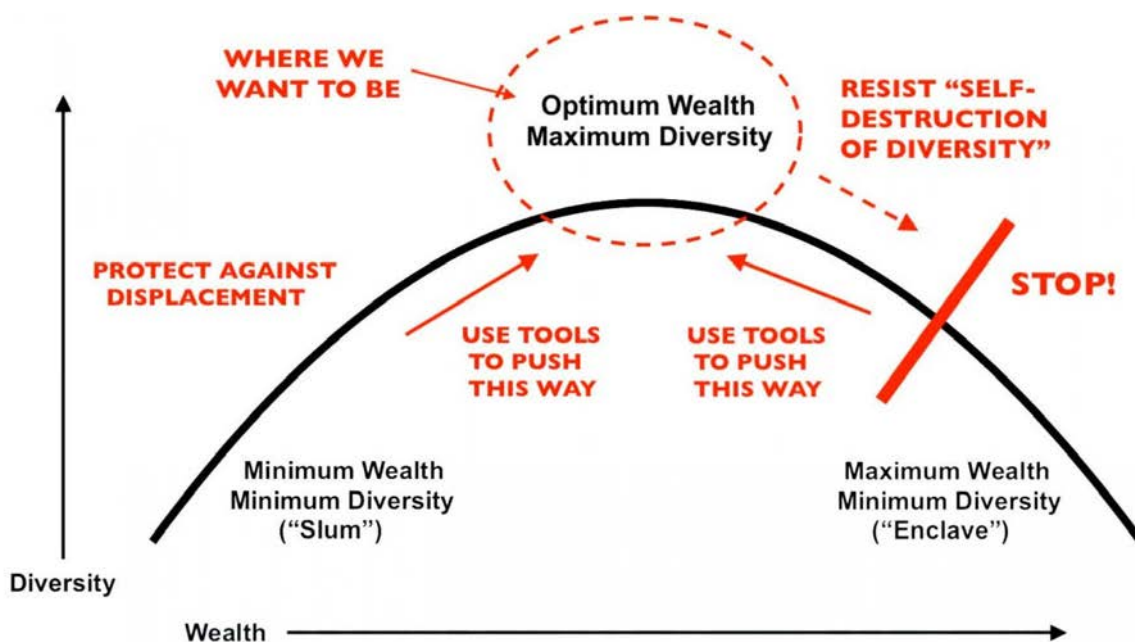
WHERE WE WANT TO BE

Optimum Wealth
Maximum Diversity

RESIST "SELF-DESTRUCTION OF DIVERSITY"

PROTECT AGAINST DISPLACEMENT

STOP!

USE TOOLS TO PUSH THIS WAY

USE TOOLS TO PUSH THIS WAY

Minimum Wealth
Minimum Diversity
("Slum")

Maximum Wealth
Minimum Diversity
("Enclave")

Diversity

Wealth